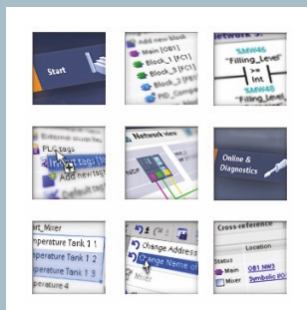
Start

Add new block
Main [OB1]
Block_1 [FC1]
Block_3 [FC1]
Block_2 [FC2]
PD_Compar

Network 3:
"SMW46
"Filling_Level"
==
Int
SMW48
"Filling_Level"

PLC tags
Insert tag
Add new tag
Default tag

Network view

Online & Diagnostics

art_Mixer
perature Tank 1 1
perature Tank 1 2
perature Tank 1 3
perature 4

Change Address
Change Name
Notes

Cross-reference
Location
Status
Main
Mixer
OB1 NW3
Symbolic